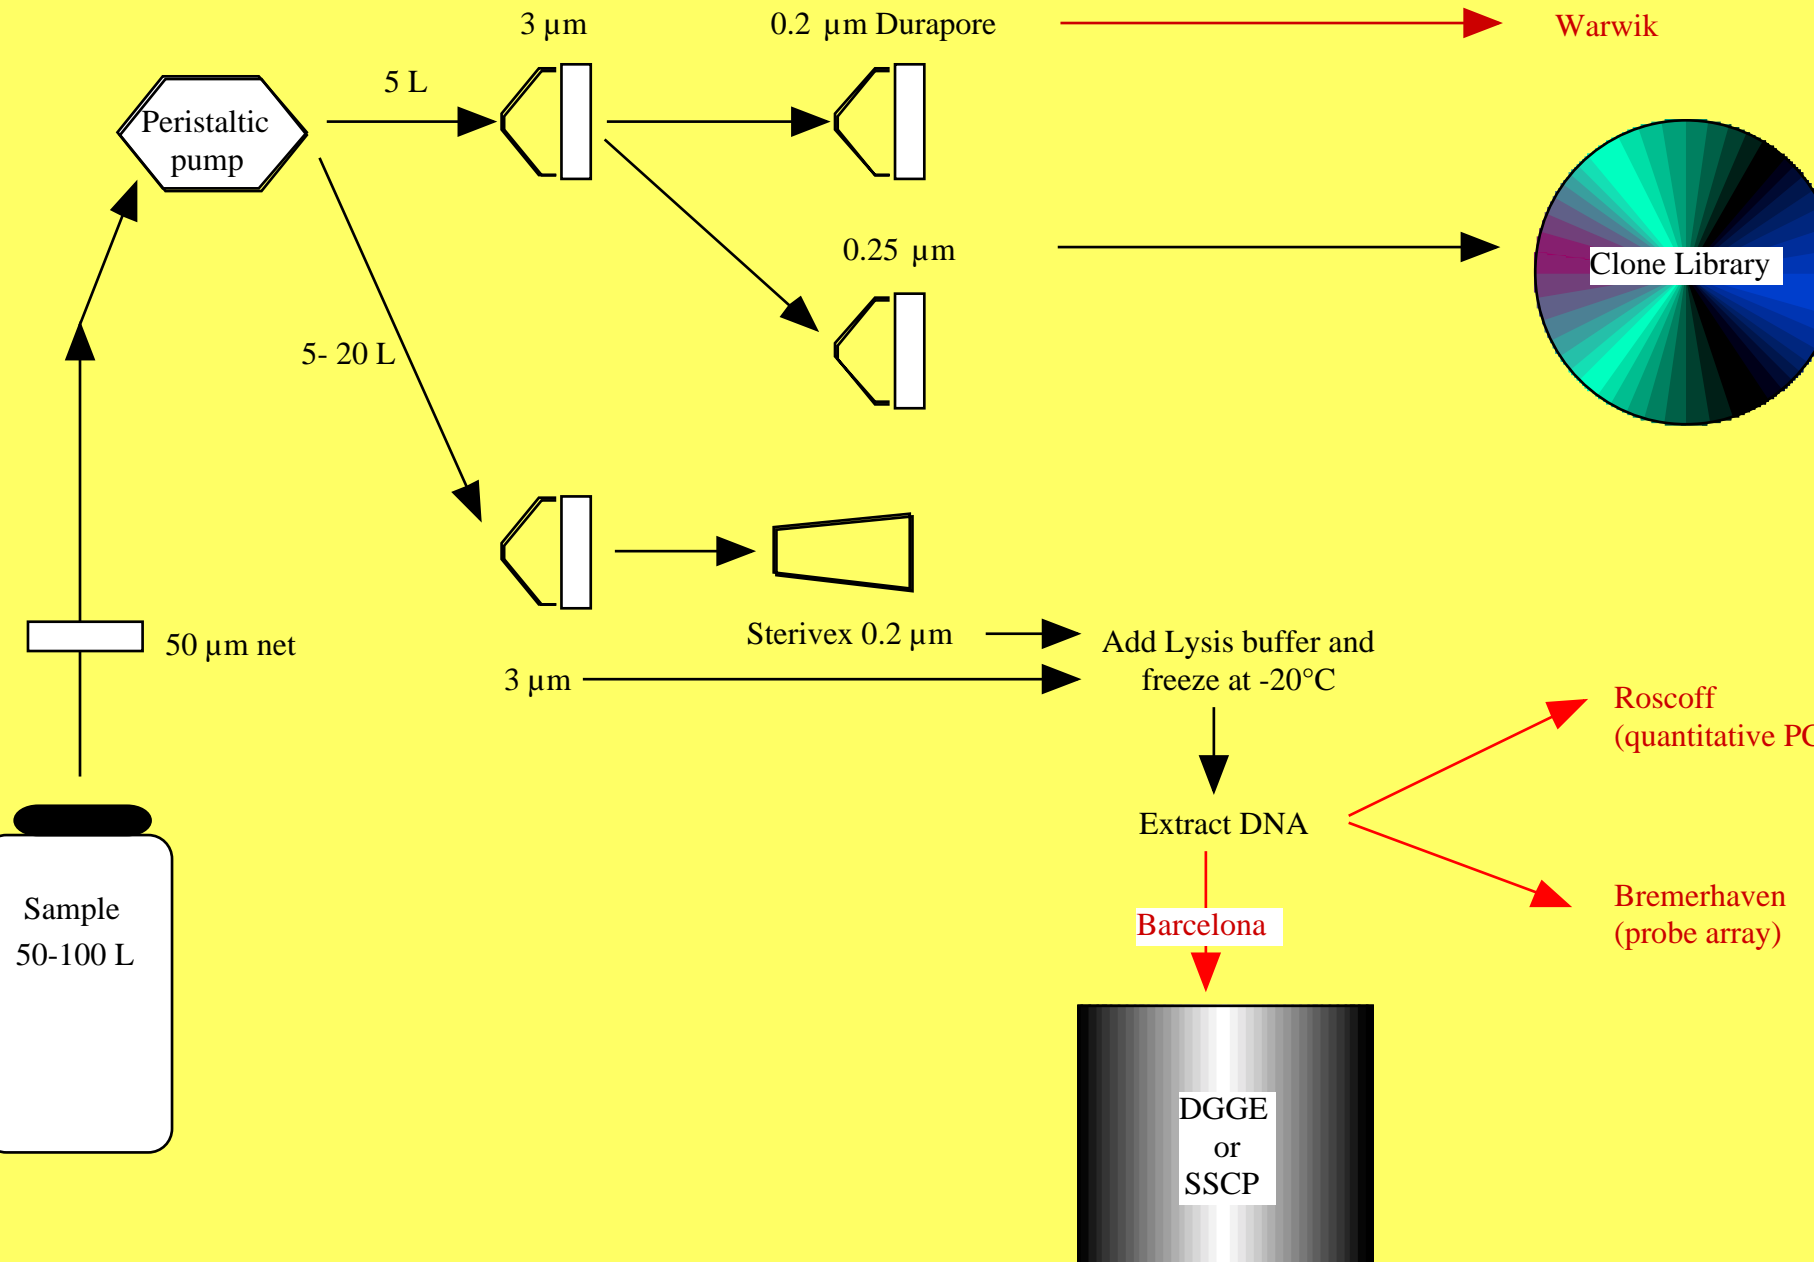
3 µm

0.2 µm Durapore

Warwik

Peristaltic pump

5 L

0.25 µm

Clone Library

5- 20 L

Sterivex 0.2 µm

50 µm net

Add Lysis buffer and freeze at -20°C

3 µm

Roscoff (quantitative P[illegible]

Extract DNA

Sample 50-100 L

Barcelona

Bremerhaven (probe array)

DGGE or SSCP